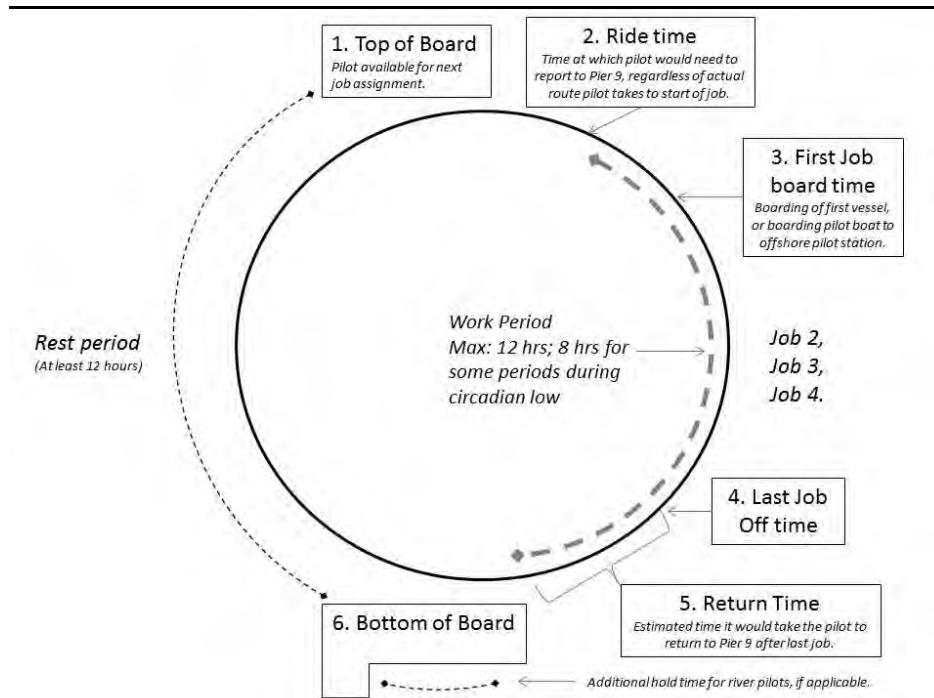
1. Top of Board
Pilot available for next job assignment.

2. Ride time
Time at which pilot would need to report to Pier 9, regardless of actual route pilot takes to start of job.

3. First Job board time
Boarding of first vessel, or boarding pilot boat to offshore pilot station.

Rest period
(At least 12 hours)

Work Period
Max: 12 hrs; 8 hrs for some periods during circadian low

Job 2,
Job 3,
Job 4.

4. Last Job Off time

5. Return Time
Estimated time it would take the pilot to return to Pier 9 after last job.

6. Bottom of Board

Additional hold time for river pilots, if applicable.